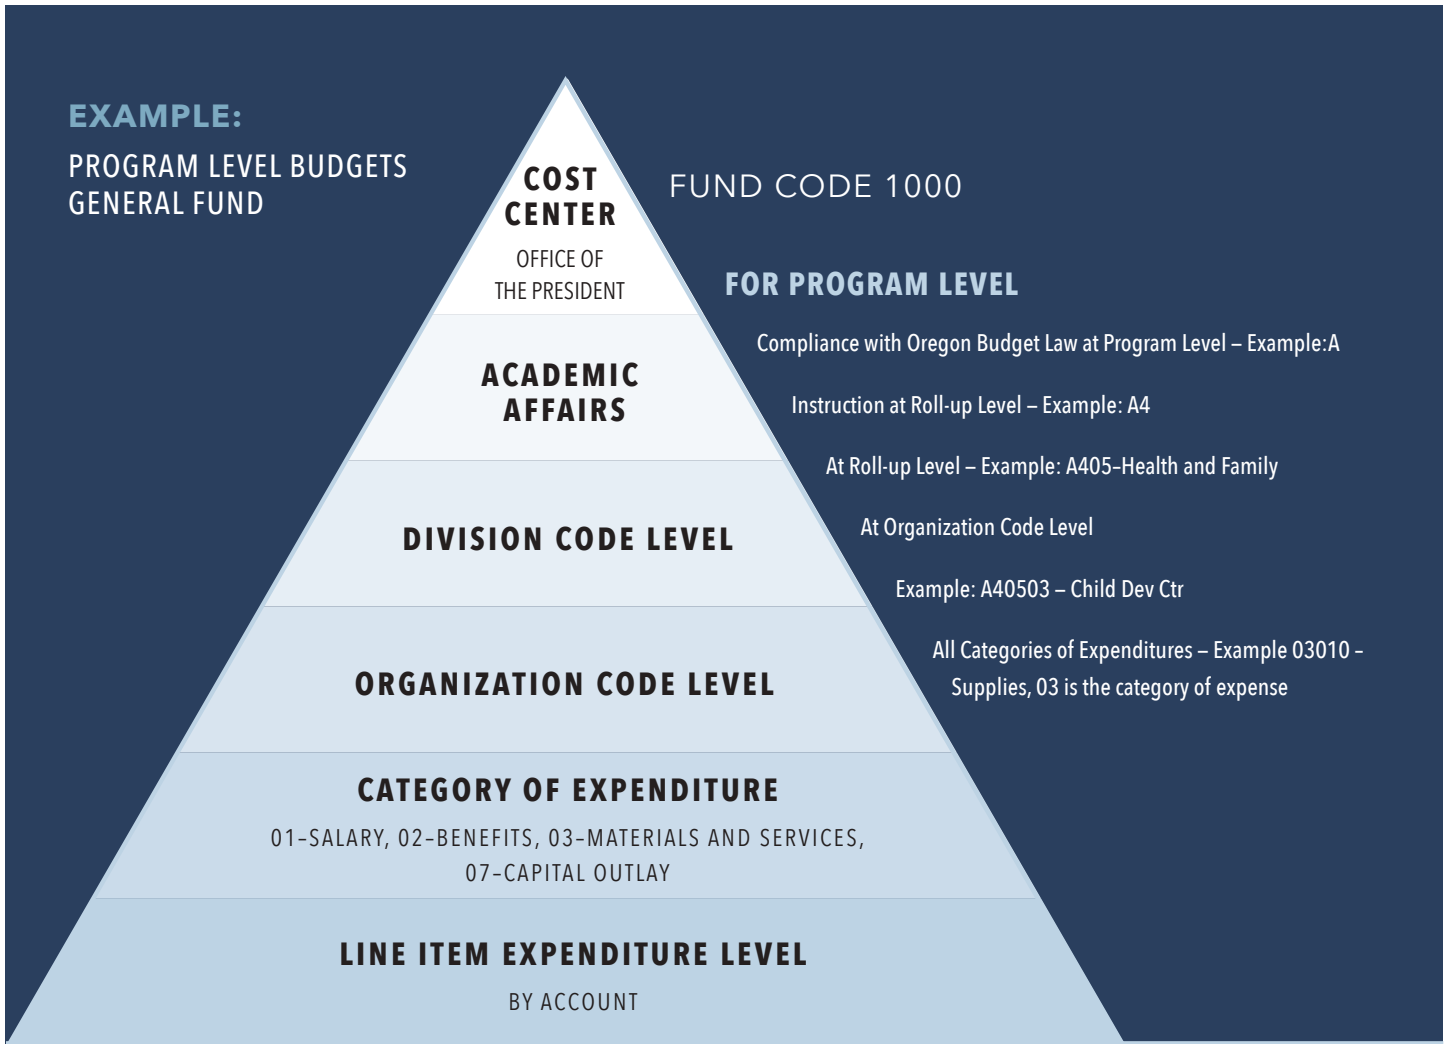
EXAMPLE:

PROGRAM LEVEL BUDGETS
GENERAL FUND

COST CENTER

OFFICE OF THE PRESIDENT

FUND CODE 1000

FOR PROGRAM LEVEL

Compliance with Oregon Budget Law at Program Level – Example:A

ACADEMIC AFFAIRS

Instruction at Roll-up Level – Example: A4

At Roll-up Level – Example: A405-Health and Family

DIVISION CODE LEVEL

At Organization Code Level

Example: A40503 – Child Dev Ctr

All Categories of Expenditures – Example 03010 – Supplies, 03 is the category of expense

ORGANIZATION CODE LEVEL

CATEGORY OF EXPENDITURE

01-SALARY, 02-BENEFITS, 03-MATERIALS AND SERVICES, 07-CAPITAL OUTLAY

LINE ITEM EXPENDITURE LEVEL

BY ACCOUNT